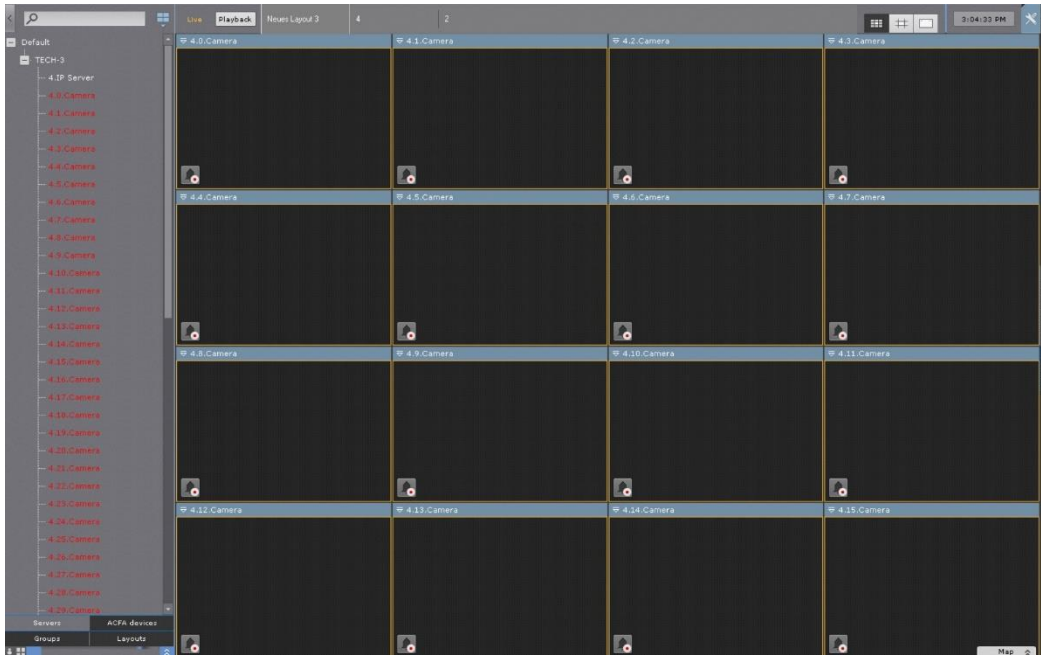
Live Playback Neues Layout 3 4 2

3:04:33 PM

Default
TECH-3
4.IP Server
4.0.Camera
4.1.Camera
4.2.Camera
4.3.Camera
4.4.Camera
4.5.Camera
4.6.Camera
4.7.Camera
4.8.Camera
4.9.Camera
4.10.Camera
4.11.Camera
4.12.Camera
4.13.Camera
4.14.Camera
4.15.Camera
4.16.Camera
4.17.Camera
4.18.Camera
4.19.Camera
4.20.Camera
4.21.Camera
4.22.Camera
4.23.Camera
4.24.Camera
4.25.Camera
4.26.Camera
4.27.Camera
4.28.Camera
4.29.Camera

Servers ACFA devices
Groups Layouts

4.0.Camera
4.1.Camera
4.2.Camera
4.3.Camera
4.4.Camera
4.5.Camera
4.6.Camera
4.7.Camera
4.8.Camera
4.9.Camera
4.10.Camera
4.11.Camera
4.12.Camera
4.13.Camera
4.14.Camera
4.15.Camera

Map